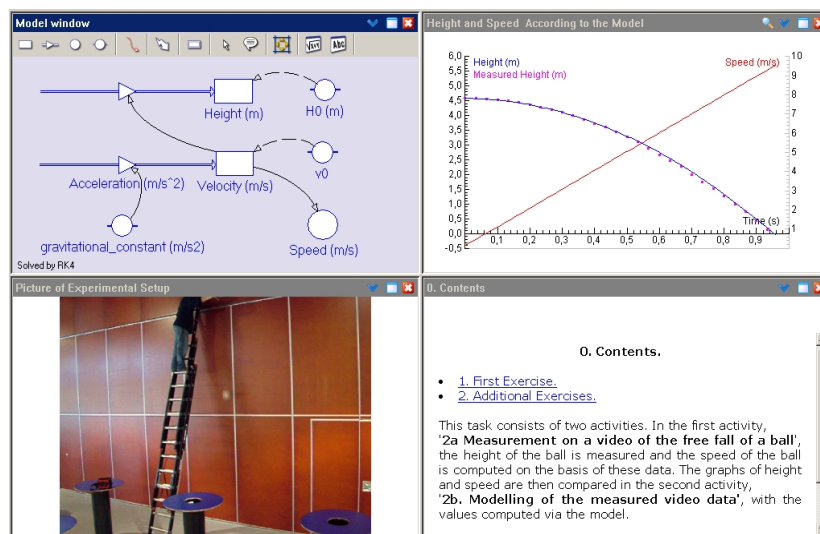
Model window

Height (m)
H0 (m)
Acceleration (m/s^2)
Velocity (m/s)
v0
gravitational_constant (m/s2)
Speed (m/s)
Solved by RK4

Height and Speed According to the Model

Height (m)
Measured Height (m)
Speed (m/s)
Time (s)
6,0
5,5
5,0
4,5
4,0
3,5
3,0
2,5
2,0
1,5
1,0
0,5
0,0
-0,5
10
9
8
7
6
5
4
3
2
1
0,1
0,2
0,3
0,4
0,5
0,6
0,7
0,8
0,9

Picture of Experimental Setup

0. Contents

0. Contents.

• 1. First Exercise.
• 2. Additional Exercises.

This task consists of two activities. In the first activity, **'2a Measurement on a video of the free fall of a ball'**, the height of the ball is measured and the speed of the ball is computed on the basis of these data. The graphs of height and speed are then compared in the second activity, **'2b. Modelling of the measured video data'**, with the values computed via the model.